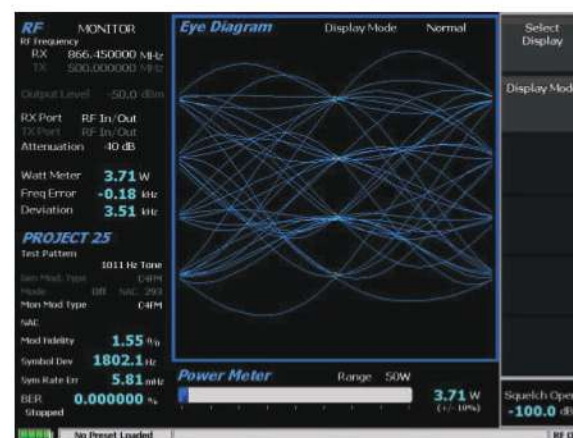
RF MONITOR
RF Frequency
RX 866.450000 MHz
TX 500.000000 MHz

Output Level -50.0 dBm

RX Port RF In/Out
TX Port RF In/Out
Attenuation 40 dB

Watt Meter 3.71 W
Freq Error -0.18 kHz
Deviation 3.51 kHz

PROJECT 25
Test Pattern
1011 Hz Tone
Gen Mod Type C4FM
Mode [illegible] NAC 293
Mon Mod Type C4FM
NAC
Mod Fidelity 1.55 %
Symbol Dev 1802.1 Hz
Sym Rate Err 5.81 mHz
BER 0.000000 %
Stopped

Eye Diagram Display Mode Normal

Power Meter Range 50W
3.71 W
(+/- 10%)

Select Display

Display Mod

Squelch Ope
-100.0 dB

No Preset Loaded

RF O